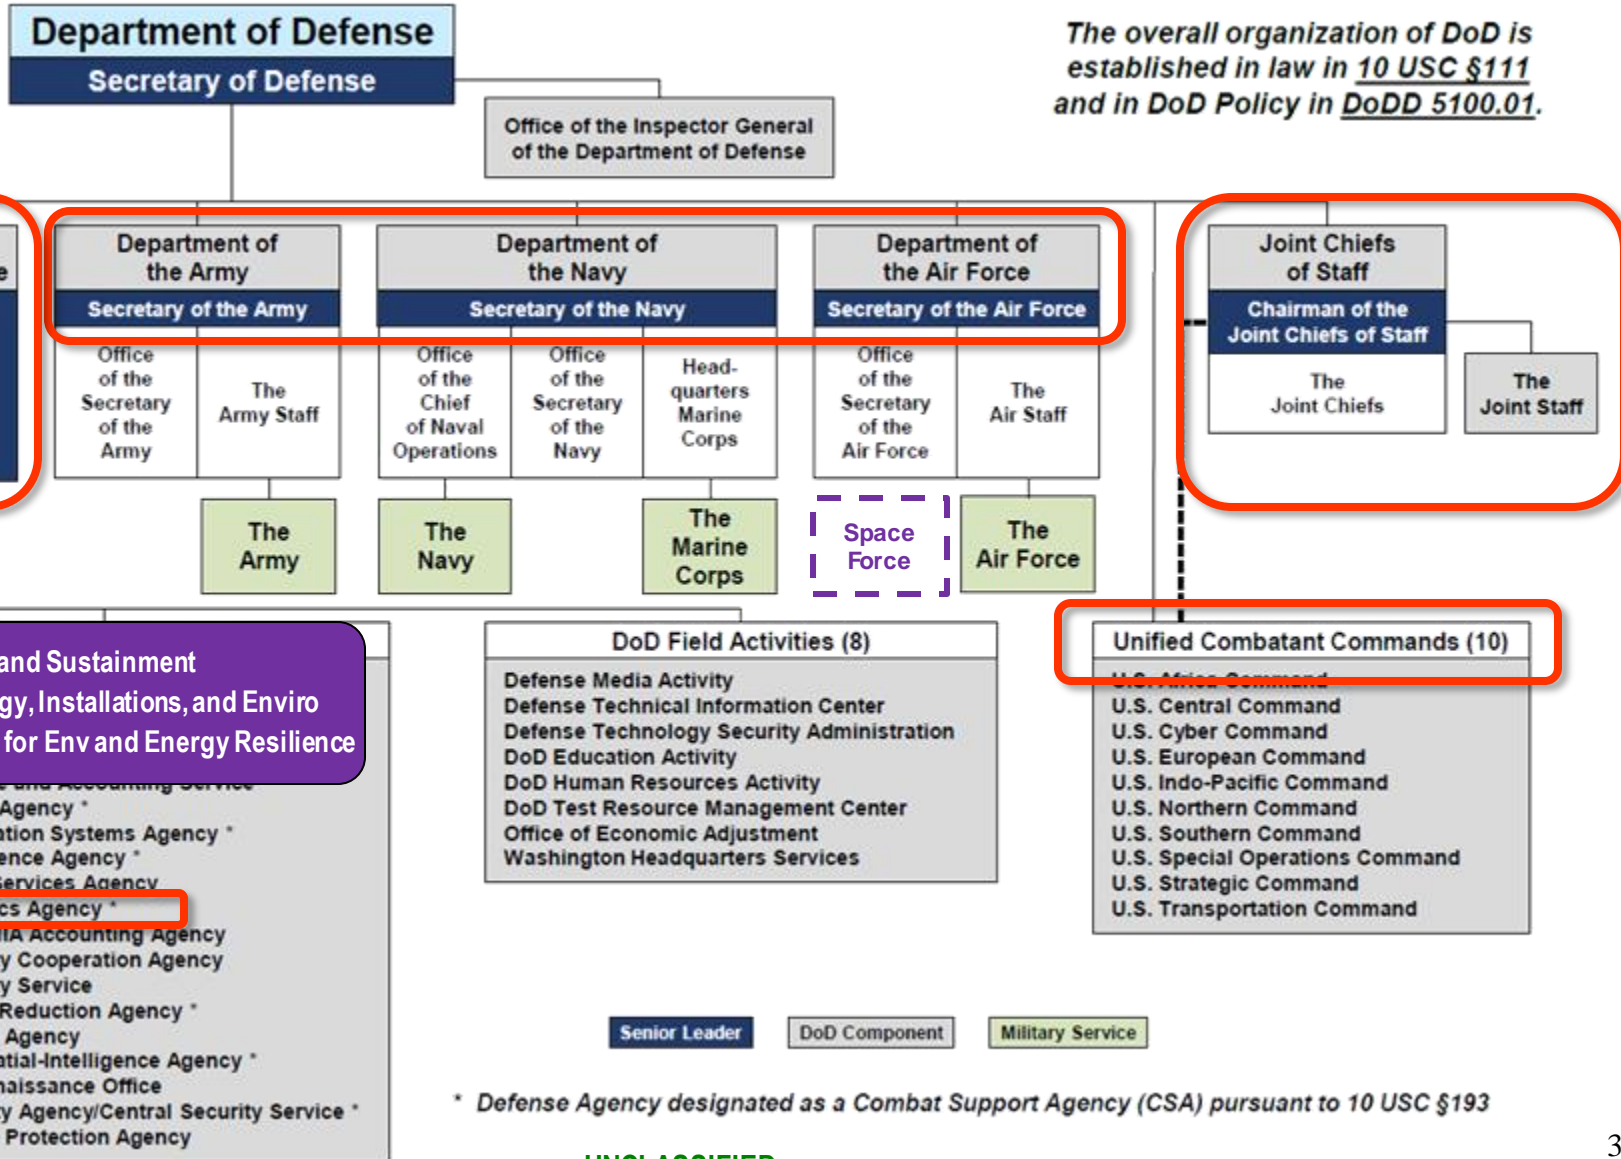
Department of Defense
Secretary of Defense

Office of the Inspector General of the Department of Defense

The overall organization of DoD is established in law in 10 USC §111 and in DoD Policy in DoDD 5100.01.

e

Department of the Army
Secretary of the Army
Office of the Secretary of the Army
The Army Staff

Department of the Navy
Secretary of the Navy
Office of the Chief of Naval Operations
Office of the Secretary of the Navy
Headquarters Marine Corps

Department of the Air Force
Secretary of the Air Force
Office of the Secretary of the Air Force
The Air Staff

Joint Chiefs of Staff
Chairman of the Joint Chiefs of Staff
The Joint Chiefs
The Joint Staff

The Army
The Navy
The Marine Corps
Space Force
The Air Force

and Sustainment
gy, Installations, and Enviro
for Env and Energy Resilience

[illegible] and Accounting Service
Agency *
ation Systems Agency *
ence Agency *
Services Agency
cs Agency *
IA Accounting Agency
y Cooperation Agency
y Service
Reduction Agency *
Agency
atial-Intelligence Agency *
naissance Office
y Agency/Central Security Service *
Protection Agency

DoD Field Activities (8)
Defense Media Activity
Defense Technical Information Center
Defense Technology Security Administration
DoD Education Activity
DoD Human Resources Activity
DoD Test Resource Management Center
Office of Economic Adjustment
Washington Headquarters Services

Unified Combatant Commands (10)
U.S. Africa Command
U.S. Central Command
U.S. Cyber Command
U.S. European Command
U.S. Indo-Pacific Command
U.S. Northern Command
U.S. Southern Command
U.S. Special Operations Command
U.S. Strategic Command
U.S. Transportation Command

Senior Leader
DoD Component
Military Service

* Defense Agency designated as a Combat Support Agency (CSA) pursuant to 10 USC §193

UNCLASSIFIED

3